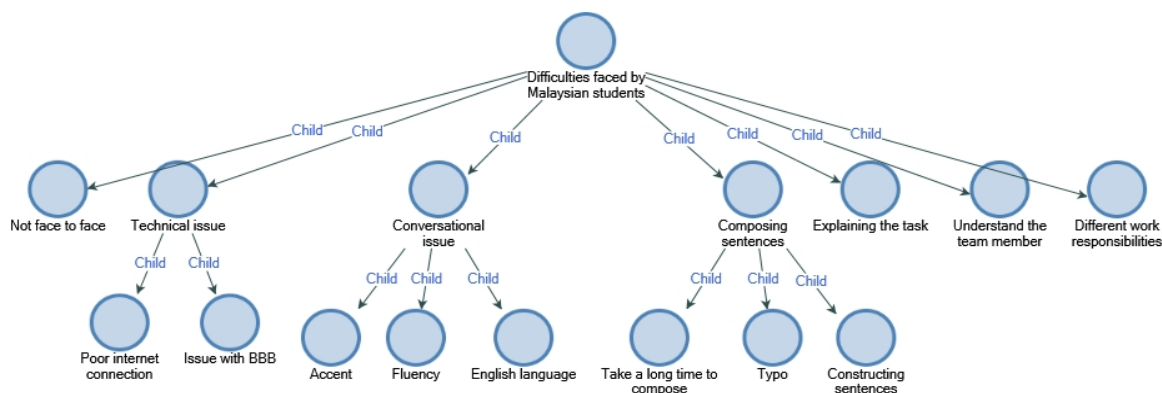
Difficulties faced by Malaysian students

Child
Child
Child
Child
Child
Child
Child

Not face to face

Technical issue

Child
Child

Poor internet connection

Issue with BBB

Conversational issue

Child
Child
Child

Accent

Fluency

English language

Composing sentences

Child
Child
Child

Take a long time to compose

Typo

Constructing sentences

Explaining the task

Understand the team member

Different work responsibilities